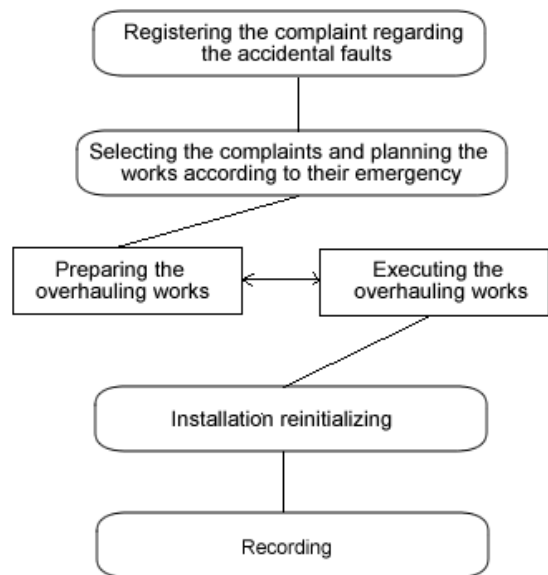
Registering the complaint regarding the accidental faults

Selecting the complaints and planning the works according to their emergency

Preparing the overhauling works

Executing the overhauling works

Installation reinitializing

Recording